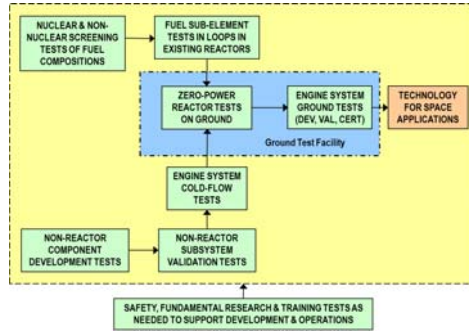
NUCLEAR & NON-NUCLEAR SCREENING TESTS OF FUEL COMPOSITIONS

FUEL SUB-ELEMENT TESTS IN LOOPS IN EXISTING REACTORS

ZERO-POWER REACTOR TESTS ON GROUND

ENGINE SYSTEM GROUND TESTS (DEV, VAL, CERT)

TECHNOLOGY FOR SPACE APPLICATIONS

Ground Test Facility

ENGINE SYSTEM COLD-FLOW TESTS

NON-REACTOR COMPONENT DEVELOPMENT TESTS

NON-REACTOR SUBSYSTEM VALIDATION TESTS

SAFETY, FUNDAMENTAL RESEARCH & TRAINING TESTS AS NEEDED TO SUPPORT DEVELOPMENT & OPERATIONS